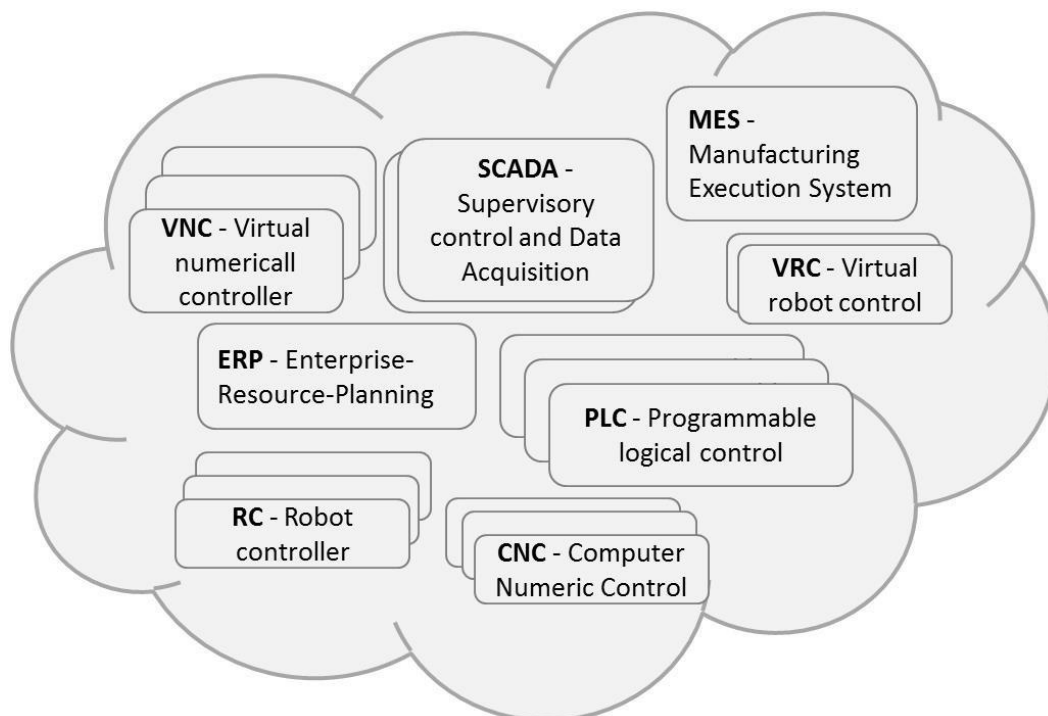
SCADA - Supervisory control and Data Acquisition

MES - Manufacturing Execution System

VNC - Virtual numericall controller

VRC - Virtual robot control

ERP - Enterprise-Resource-Planning

PLC - Programmable logical control

RC - Robot controller

CNC - Computer Numeric Control